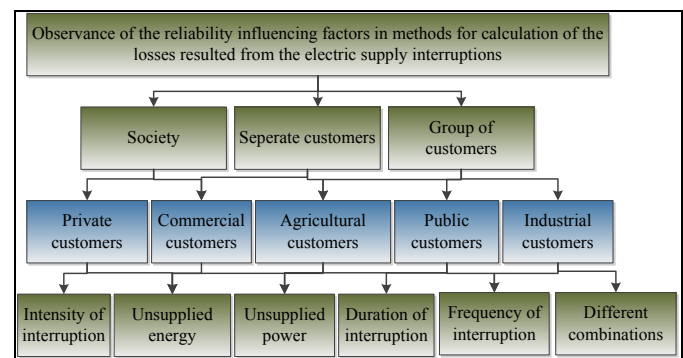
Observance of the reliability influencing factors in methods for calculation of the losses resulted from the electric supply interruptions

Society

Seperate customers

Group of customers

Private customers

Commercial customers

Agricultural customers

Public customers

Industrial customers

Intensity of interruption

Unsupplied energy

Unsupplied power

Duration of interruption

Frequency of interruption

Different combinations